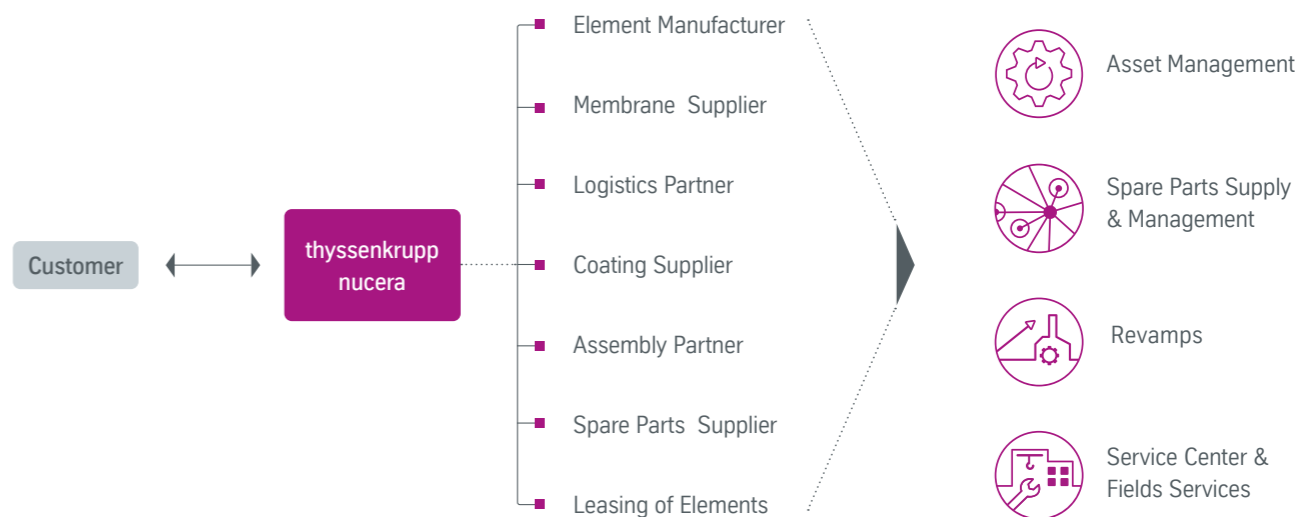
Customer

thyssenkrupp nucera

Element Manufacturer

Membrane Supplier

Logistics Partner

Coating Supplier

Assembly Partner

Spare Parts Supplier

Leasing of Elements

Asset Management

Spare Parts Supply & Management

Revamps

Service Center & Fields Services